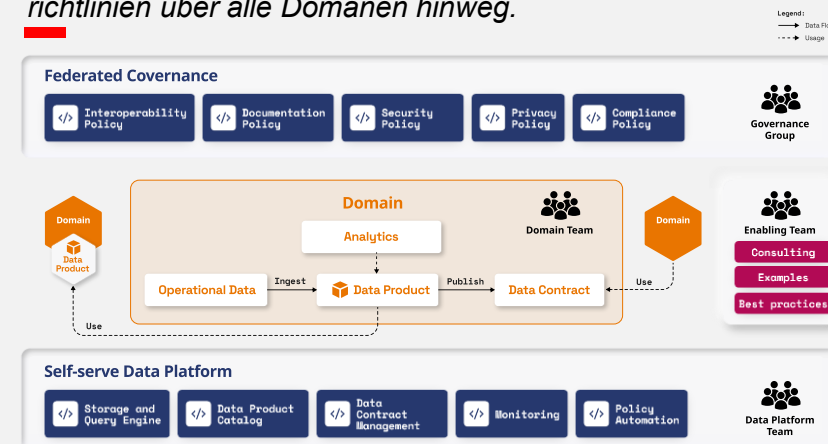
richtlinien über alle Domänen hinweg.

Legend:
Data Flo
Usage

Federated Covernance

Interoperability Policy
Documentation Policy
Security Policy
Privacy Policy
Compliance Policy

Governance Group

Domain
Domain Team
Analytics
Operational Data
Ingest
Data Product
Publish
Data Contract
Use

Domain
Data Product

Use

Domain

Enabling Team
Consulting
Examples
Best practices

Self-serve Data Platform

Storage and Query Engine
Data Product Catalog
Data Contract Management
Monitoring
Policy Automation

Data Platform Team